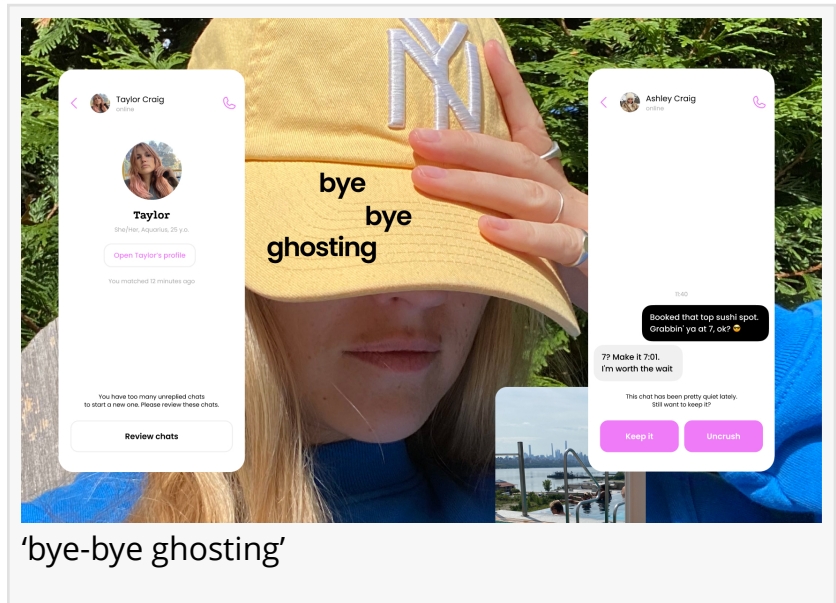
Taylor Craig
online

Taylor
She/her, Aquarius, 25 y.o.
Open Taylor's profile
You matched 12 minutes ago

You have too many unreplied chats to start a new one. Please review these chats.
Review chats

bye
bye
ghosting

Ashley Craig
online

11:40
Booked that top sushi spot. Grabbin' ya at 7, ok? 😎
7? Make it 7:01. I'm worth the wait

This chat has been pretty quiet lately. Still want to keep it?
Keep it
Uncrush

'bye-bye ghosting'